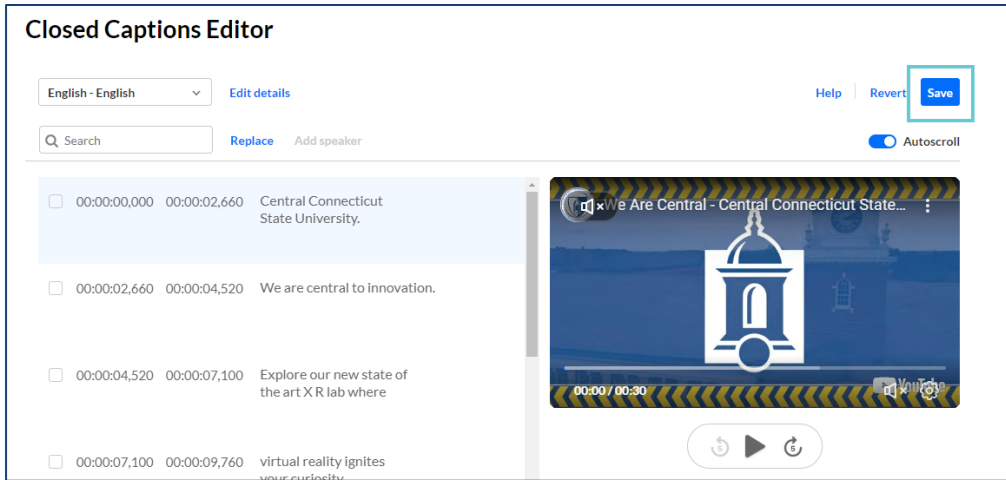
Closed Captions Editor

English - English

Edit details

Help

Revert

Save

Search

Replace

Add speaker

Autoscroll

00:00:00,000 00:00:02,660 Central Connecticut State University.

00:00:02,660 00:00:04,520 We are central to innovation.

00:00:04,520 00:00:07,100 Explore our new state of the art X R lab where

00:00:07,100 00:00:09,760 virtual reality ignites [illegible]

We Are Central - Central Connecticut State...

00:00 / 00:30

YouTube

5

5